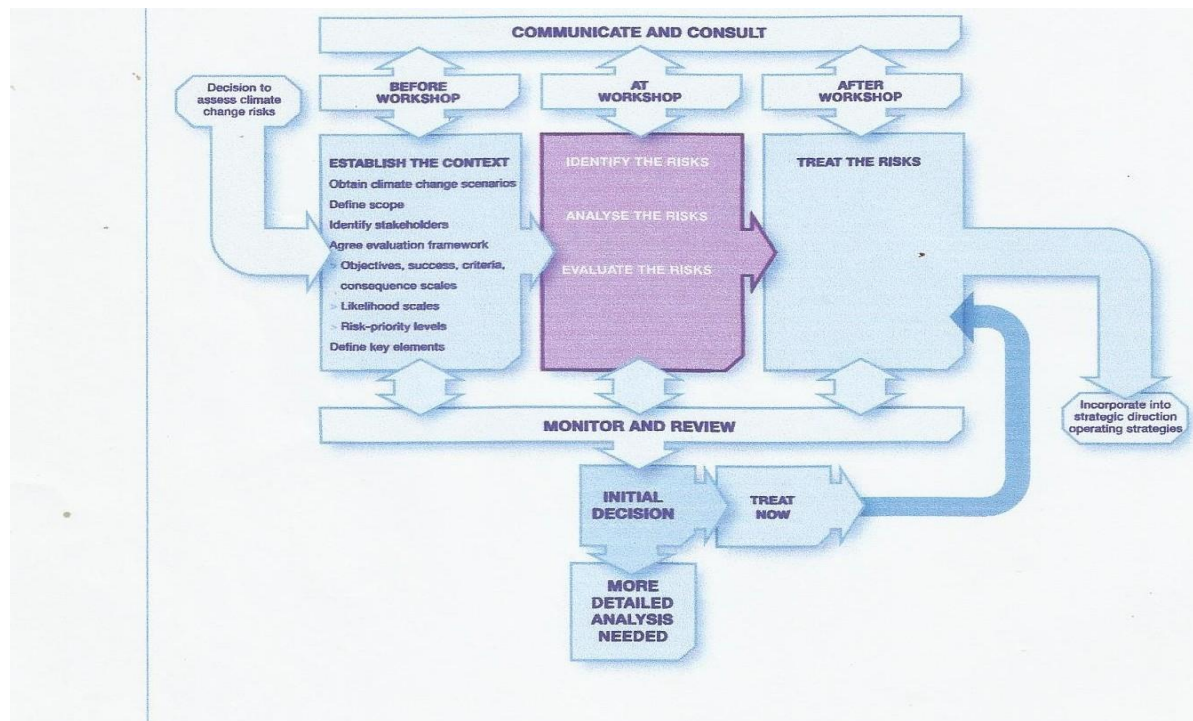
COMMUNICATE AND CONSULT

Decision to assess climate change risks

BEFORE WORKSHOP

AT WORKSHOP

AFTER WORKSHOP

ESTABLISH THE CONTEXT
Obtain climate change scenarios
Define scope
Identify stakeholders
Agree evaluation framework
> Objectives, success, criteria, consequence scales
> Likelihood scales
> Risk-priority levels
Define key elements

IDENTIFY THE RISKS

ANALYSE THE RISKS

EVALUATE THE RISKS

TREAT THE RISKS

Incorporate into strategic direction operating strategies

MONITOR AND REVIEW

INITIAL DECISION

TREAT NOW

MORE DETAILED ANALYSIS NEEDED